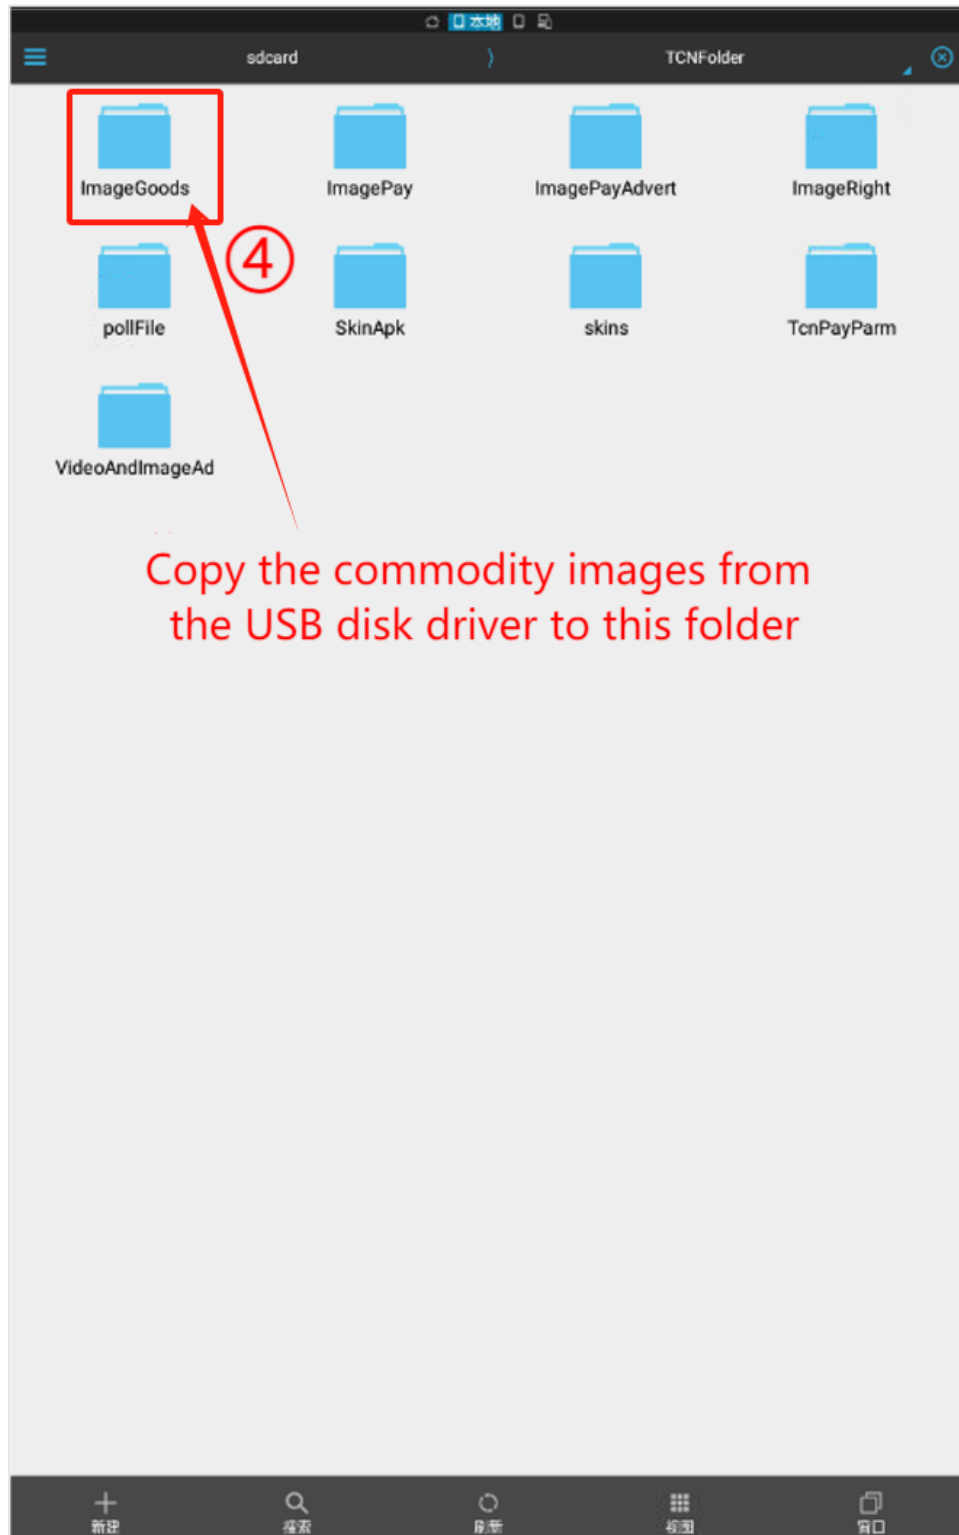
本地

sdcard 〉 TCNFolder

ImageGoods
ImagePay
ImagePayAdvert
ImageRight
pollFile
SkinApk
skins
TcnPayParm
VideoAndImageAd

④

Copy the commodity images from the USB disk driver to this folder

新建
搜索
刷新
视图
窗口